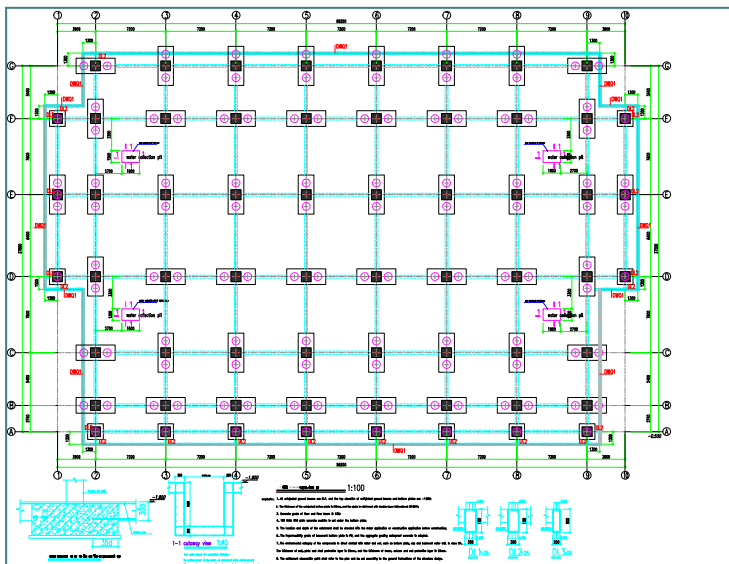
1 2 3 4 5 6 7 8 9 10

7200 7200 7200 7200 7200 7200 7200

DWG1

G F E D C B A

water collection pit

water collection pit

water collection pit

water collection pit

DWG1

DWG1

DWG1

DWG1

DWG1

1 2 3 4 5 6 7 8 9 10

7200 7200 7200 7200 7200 7200 7200

1:100

1-1 cutaway view 1:40

DL1 DL2 DL3